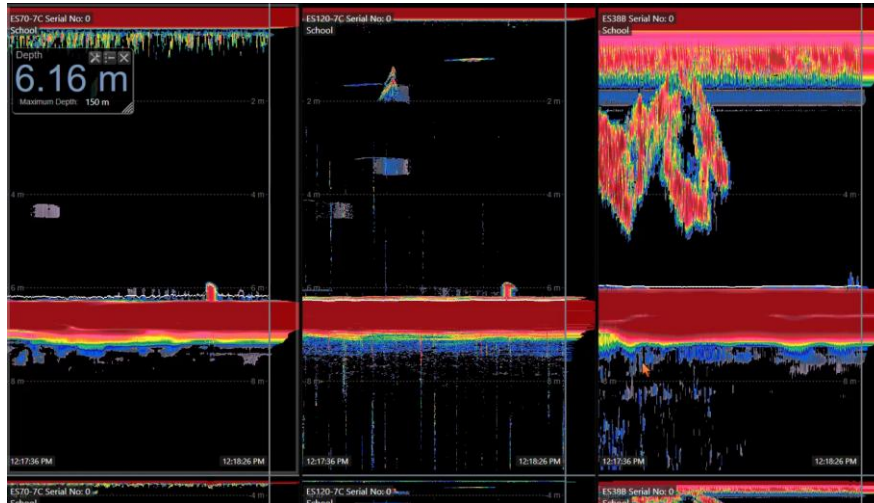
ES70-7C Serial No: 0
School
Depth
6.16 m
Maximum Depth: 150 m
2 m
4 m
6 m
8 m
12:17:36 PM
12:18:26 PM

ES120-7C Serial No: 0
School
2 m
2 m
4 m
6 m
6 m
8 m
12:17:36 PM
12:18:26 PM

ES38B Serial No: 0
School
4 m
8 m
12:17:36 PM
12:18:26 PM

ES70-7C Serial No: 0
School
4 m
ES120-7C Serial No: 0
School
4 m
ES38B Serial No: 0
School